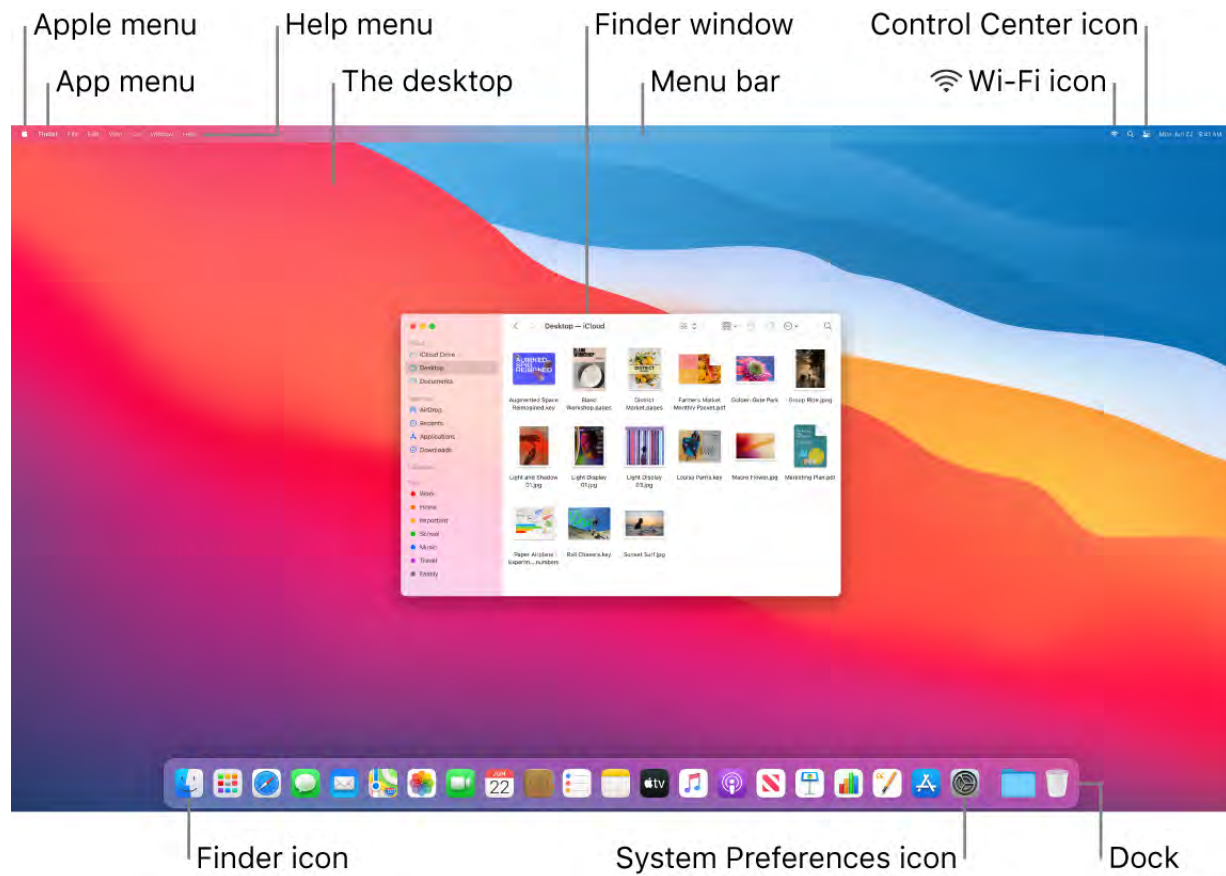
Apple menu
App menu
Help menu
The desktop
Finder window
Menu bar
Control Center icon
Wi-Fi icon

Finder File Edit View Go Window Help
Mon Jun 22 9:41 AM

Desktop — iCloud
iCloud
iCloud Drive
Desktop
Documents
Favorites
AirDrop
Recents
Applications
Downloads
Locations
Tags
Work
Home
Important
School
Music
Travel
Family

Augmented Space Reimagined.key
Bland Workshop.pages
District Market.pages
Farmers Market Monthly Packet.pdf
Golden Gate Park
Group Ride.jpeg
Light and Shadow 01.jpg
Light Display 01.jpg
Light Display 03.jpg
Lounge Paints.key
Macro Flower.jpg
Marketing Plan.pdf
Paper Airplane Experim...numbers
Roll Chasers.key
Sunset Surf.jpg

JUN 22
tv

Finder icon
System Preferences icon
Dock